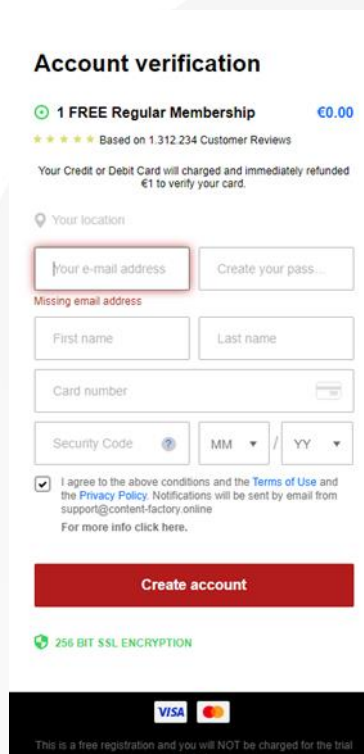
Account verification

1 FREE Regular Membership €0.00

Based on 1.312.234 Customer Reviews

Your Credit or Debit Card will charged and immediately refunded €1 to verify your card.

Your location

Your e-mail address

Create your pass...

Missing email address

First name

Last name

Card number

Security Code

MM

/

YY

I agree to the above conditions and the Terms of Use and the Privacy Policy. Notifications will be sent by email from support@content-factory.online

For more info click here.

Create account

256 BIT SSL ENCRYPTION

VISA

This is a free registration and you will NOT be charged for the trial